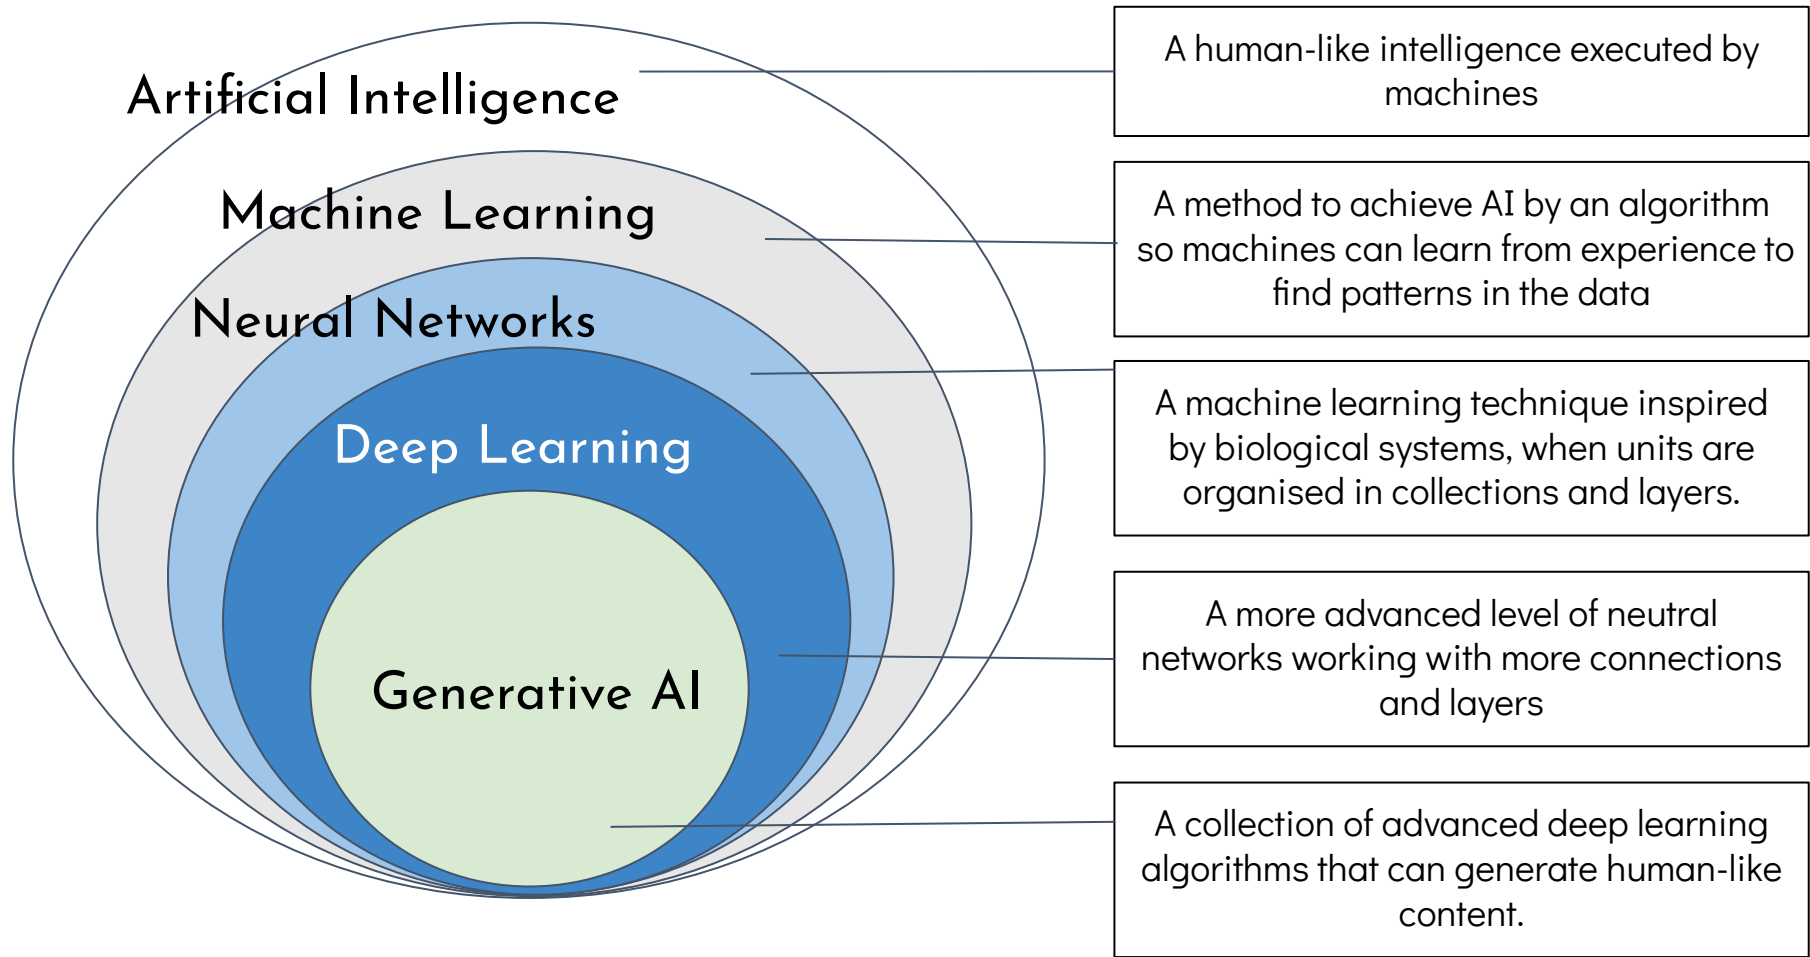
Artificial Intelligence

A human-like intelligence executed by machines

Machine Learning

A method to achieve AI by an algorithm so machines can learn from experience to find patterns in the data

Neural Networks

A machine learning technique inspired by biological systems, when units are organised in collections and layers.

Deep Learning

A more advanced level of neutral networks working with more connections and layers

Generative AI

A collection of advanced deep learning algorithms that can generate human-like content.